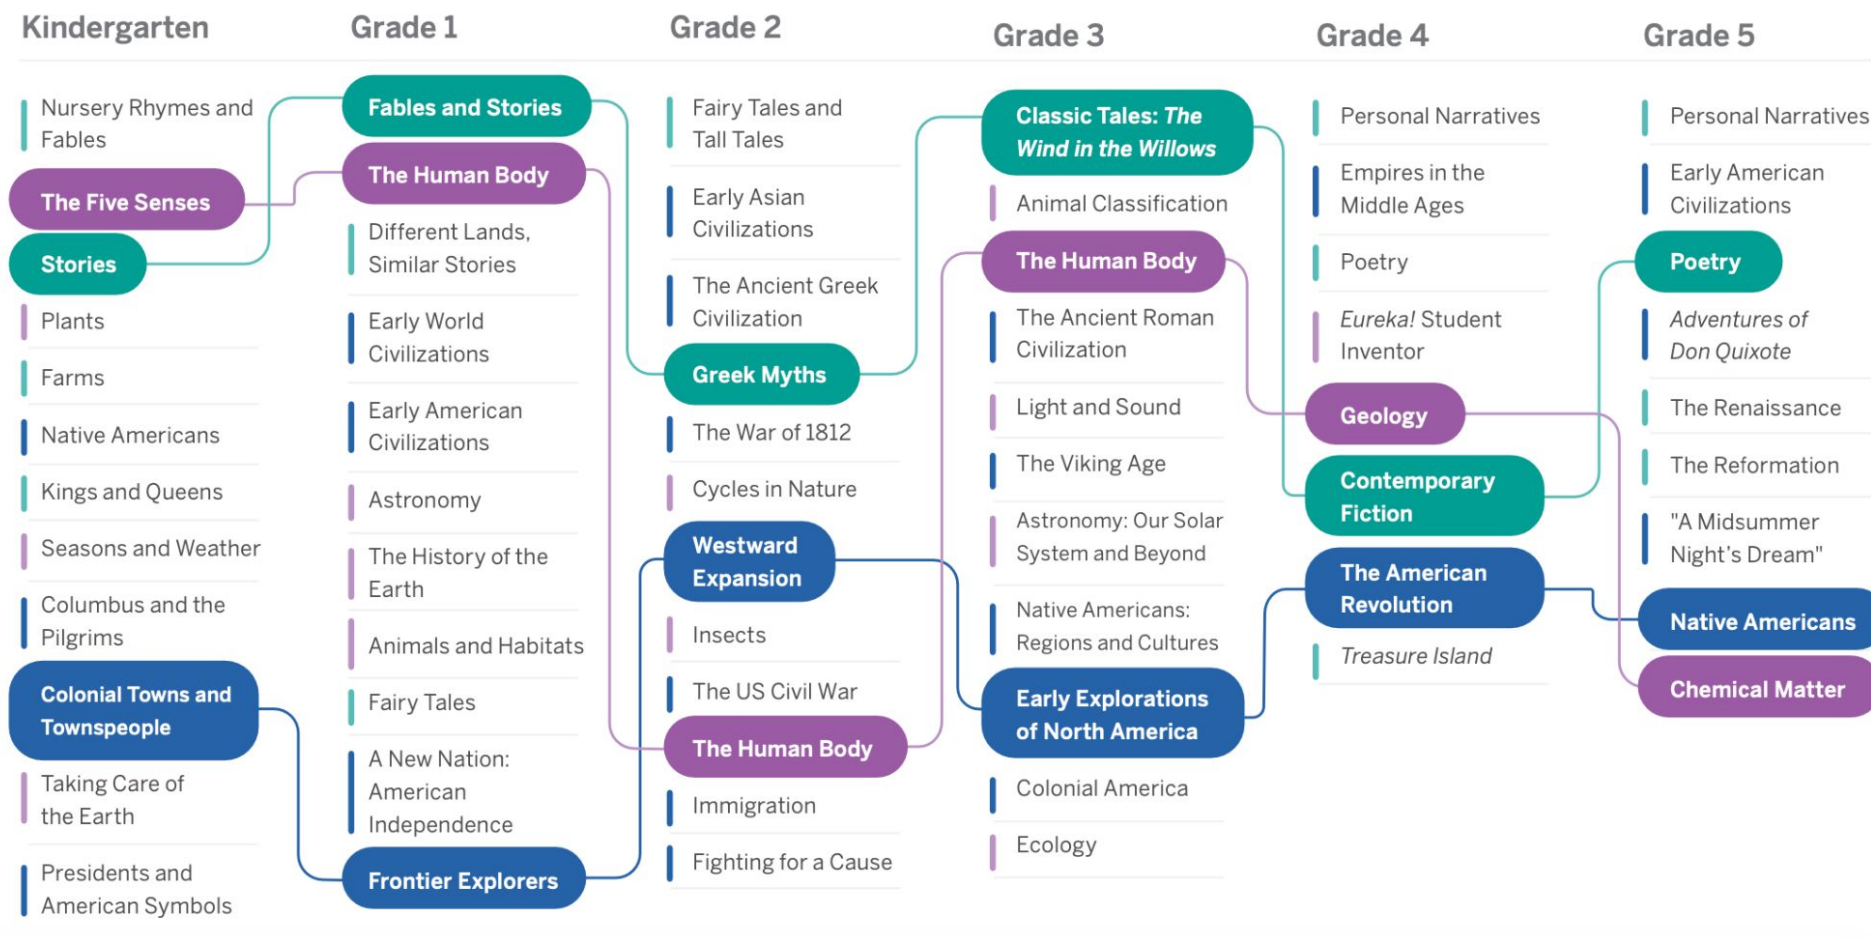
Kindergarten

Nursery Rhymes and Fables

The Five Senses

Stories

Plants

Farms

Native Americans

Kings and Queens

Seasons and Weather

Columbus and the Pilgrims

Colonial Towns and Townspeople

Taking Care of the Earth

Presidents and American Symbols

Grade 1

Fables and Stories

The Human Body

Different Lands, Similar Stories

Early World Civilizations

Early American Civilizations

Astronomy

The History of the Earth

Animals and Habitats

Fairy Tales

A New Nation: American Independence

Frontier Explorers

Grade 2

Fairy Tales and Tall Tales

Early Asian Civilizations

The Ancient Greek Civilization

Greek Myths

The War of 1812

Cycles in Nature

Westward Expansion

Insects

The US Civil War

The Human Body

Immigration

Fighting for a Cause

Grade 3

Classic Tales: The Wind in the Willows

Animal Classification

The Human Body

The Ancient Roman Civilization

Light and Sound

The Viking Age

Astronomy: Our Solar System and Beyond

Native Americans: Regions and Cultures

Early Explorations of North America

Colonial America

Ecology

Grade 4

Personal Narratives

Empires in the Middle Ages

Poetry

Eureka! Student Inventor

Geology

Contemporary Fiction

The American Revolution

Treasure Island

Grade 5

Personal Narratives

Early American Civilizations

Poetry

Adventures of Don Quixote

The Renaissance

The Reformation

"A Midsummer Night's Dream"

Native Americans

Chemical Matter